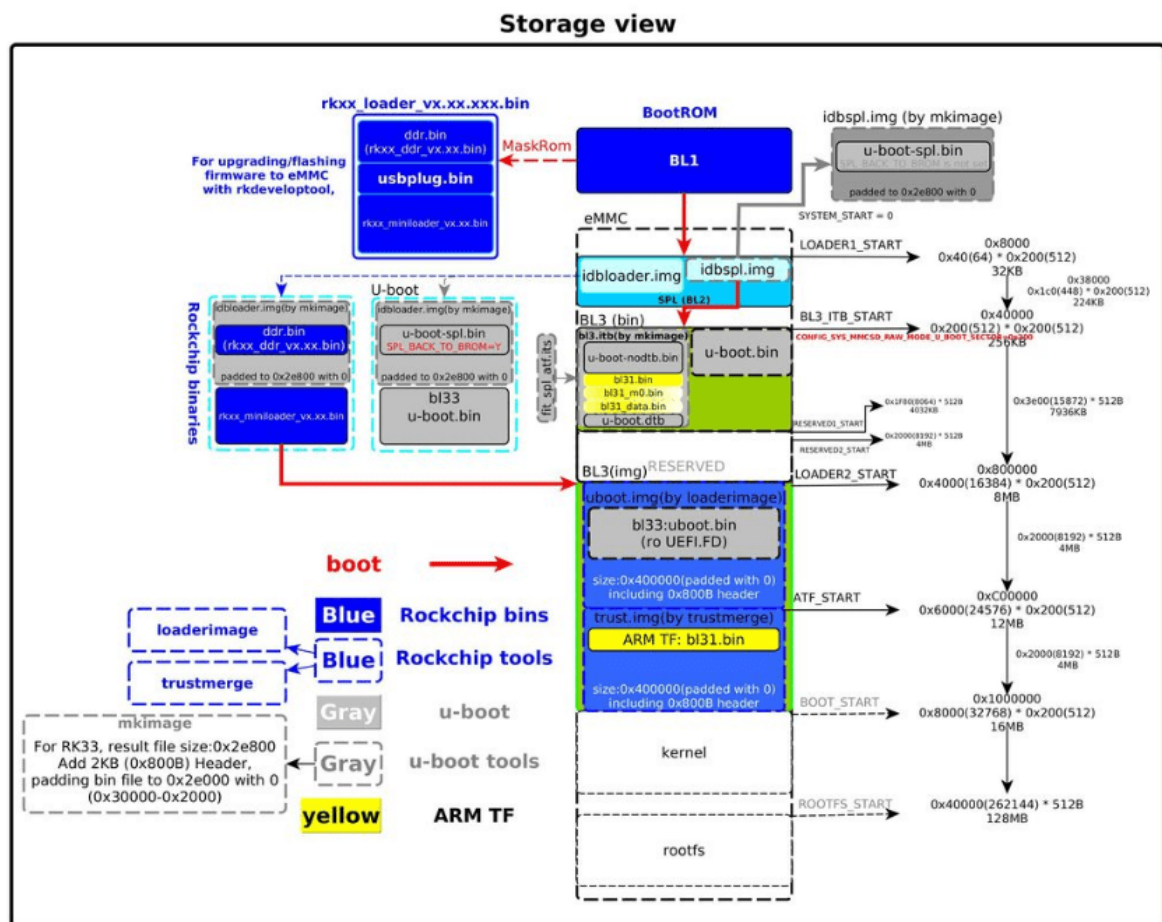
Storage view

rkxx_loader_vx.xx.xxx.bin

ddr.bin (rkxx_ddr_vx.xx.bin)

usbplug.bin

rkxx_miniloader_vx.xx.bin

For upgrading/flashing firmware to eMMC with rkdeveloptool,

MaskRom

BootROM

BL1

idbspl.img (by mkimage)

u-boot-spl.bin

SPL_BACK_TO_BROM is not set

padded to 0x2e800 with 0

SYSTEM_START = 0

eMMC

LOADER1_START

0x8000
0x40(64) * 0x200(512)
32KB

idbloader.img

idbspl.img

SPL (BL2)

0x38000
0x1c0(448) * 0x200(512)
224KB

BL3_ITB_START

0x40000
0x200(512) * 0x200(512)
256KB

CONFIG_SYS_MMCSD_RAW_MODE_U_BOOT_SECTOR=0x200

Rockchip binaries

idbloader.img(by mkimage)

ddr.bin (rkxx_ddr_vx.xx.bin)

padded to 0x2e800 with 0

rkxx_miniloader_vx.xx.bin

U-boot

idbloader.img(by mkimage)

u-boot-spl.bin

SPL_BACK_TO_BROM=Y

padded to 0x2e800 with 0

bl33
u-boot.bin

fit_spl_atf.its

BL3 (bin)

bl3.itb(by mkimage)

u-boot-nodtb.bin

bl31.bin

bl31_m0.bin

bl31_data.bin

u-boot.dtb

u-boot.bin

0x3e00(15872) * 512B
7936KB

RESERVED1_START

0x1F80(8064) * 512B
4032KB

RESERVED2_START

0x2000(8192) * 512B
4MB

BL3(img)

RESERVED

LOADER2_START

0x800000
0x4000(16384) * 0x200(512)
8MB

uboot.img(by loaderimage)

bl33:uboot.bin
(ro UEFI.FD)

size:0x400000(padded with 0)
including 0x800B header

0x2000(8192) * 512B
4MB

boot

Blue

Rockchip bins

loaderimage

Blue

Rockchip tools

trustmerge

Gray

u-boot

mkimage

For RK33, result file size:0x2e800
Add 2KB (0x800B) Header,
padding bin file to 0x2e000 with 0
(0x30000-0x2000)

Gray

u-boot tools

yellow

ARM TF

ATF_START

0xC00000
0x6000(24576) * 0x200(512)
12MB

trust.img(by trustmerge)

ARM TF: bl31.bin

0x2000(8192) * 512B
4MB

size:0x400000(padded with 0)
including 0x800B header

BOOT_START

0x1000000
0x8000(32768) * 0x200(512)
16MB

kernel

ROOTFS_START

0x40000(262144) * 512B
128MB

rootfs